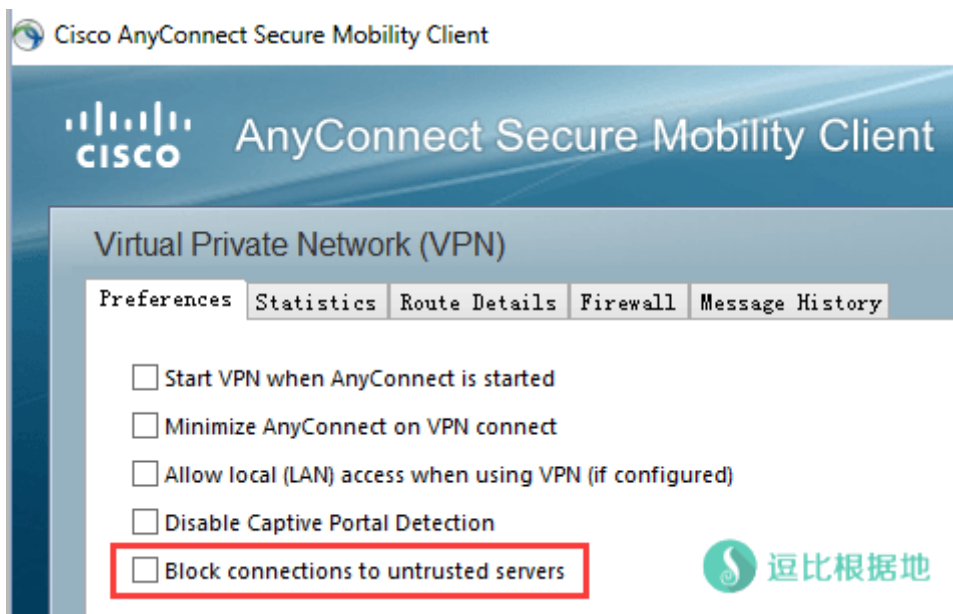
Cisco AnyConnect Secure Mobility Client

cisco AnyConnect Secure Mobility Client

Virtual Private Network (VPN)

Preferences Statistics Route Details Firewall Message History

Start VPN when AnyConnect is started

Minimize AnyConnect on VPN connect

Allow local (LAN) access when using VPN (if configured)

Disable Captive Portal Detection

Block connections to untrusted servers

逗比根据地